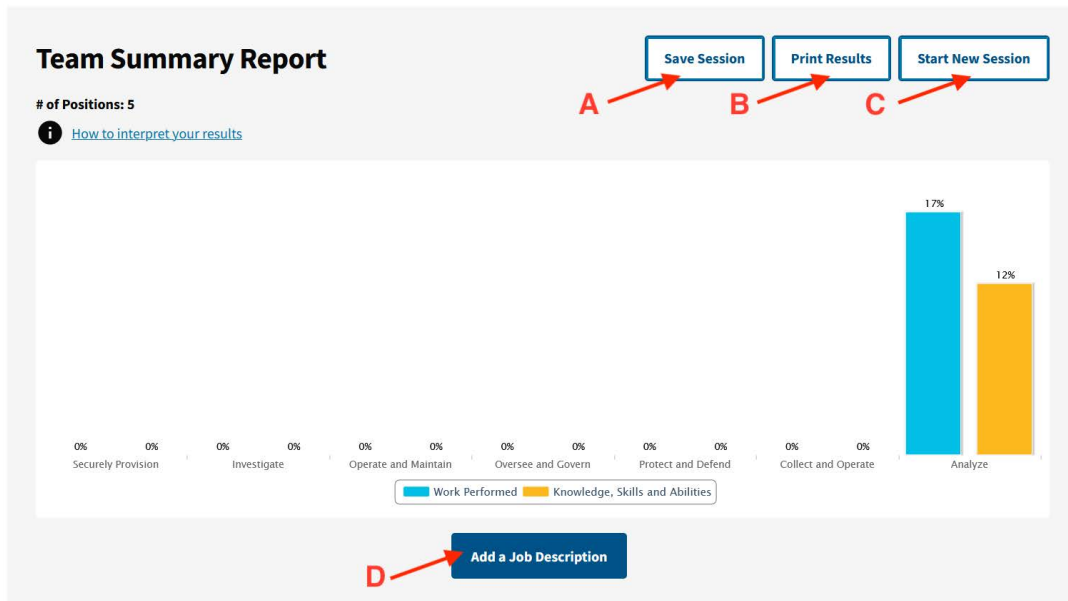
Team Summary Report

Save Session
Print Results
Start New Session

A
B
C

# of Positions: 5

How to interpret your results

17%
12%

0% 0%
Securely Provision
0% 0%
Investigate
0% 0%
Operate and Maintain
0% 0%
Oversee and Govern
0% 0%
Protect and Defend
0% 0%
Collect and Operate
Analyze

Work Performed
Knowledge, Skills and Abilities

Add a Job Description

D